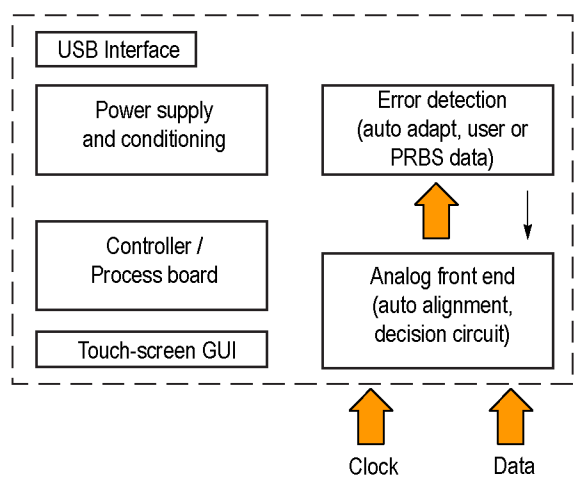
USB Interface

Power supply and conditioning

Error detection (auto adapt, user or PRBS data)

Controller / Process board

Analog front end (auto alignment, decision circuit)

Touch-screen GUI

Clock

Data